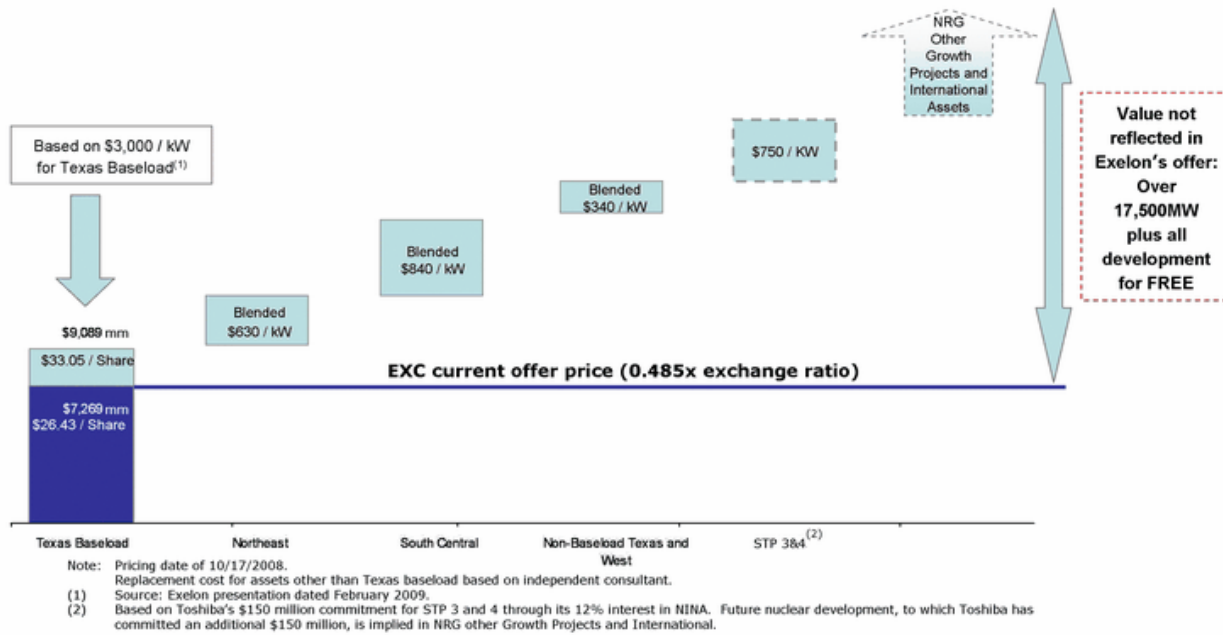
NRG Other Growth Projects and International Assets

Value not reflected in Exelon's offer: Over 17,500MW plus all development for FREE

Based on \$3,000 / kW for Texas Baseload$^{(1)}$

\$750 / KW

Blended \$340 / kW

Blended \$840 / kW

Blended \$630 / kW

\$9,089 mm

\$33.05 / Share

EXC current offer price (0.485x exchange ratio)

\$7,269 mm
\$26.43 / Share

Texas Baseload

Northeast

South Central

Non-Baseload Texas and West

STP 3&4$^{(2)}$

Note: Pricing date of 10/17/2008.
Replacement cost for assets other than Texas baseload based on independent consultant.
(1) Source: Exelon presentation dated February 2009.
(2) Based on Toshiba's \$150 million commitment for STP 3 and 4 through its 12% interest in NINA. Future nuclear development, to which Toshiba has committed an additional \$150 million, is implied in NRG other Growth Projects and International.